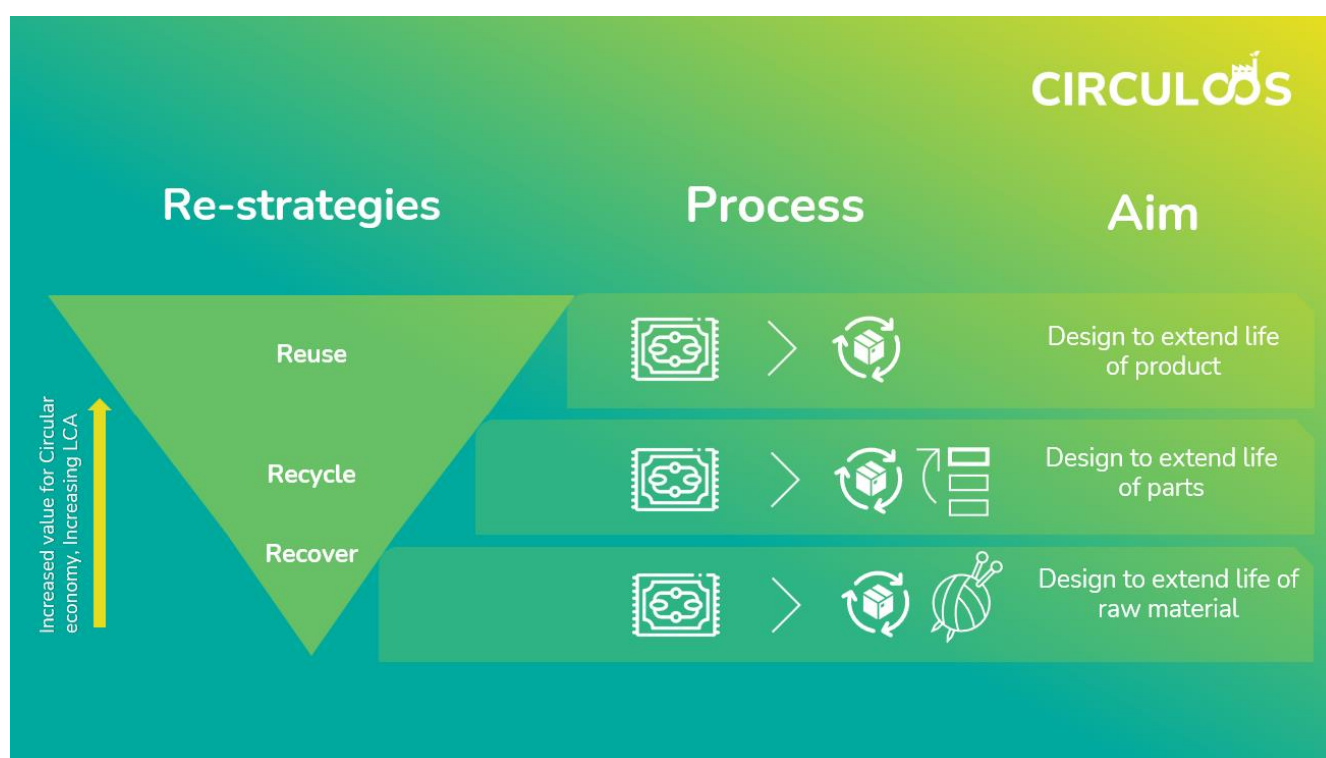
CIRCULOOS

Re-strategies

Process

Aim

Increased value for Circular economy, Increasing LCA

Reuse

Design to extend life of product

Recycle

Design to extend life of parts

Recover

Design to extend life of raw material